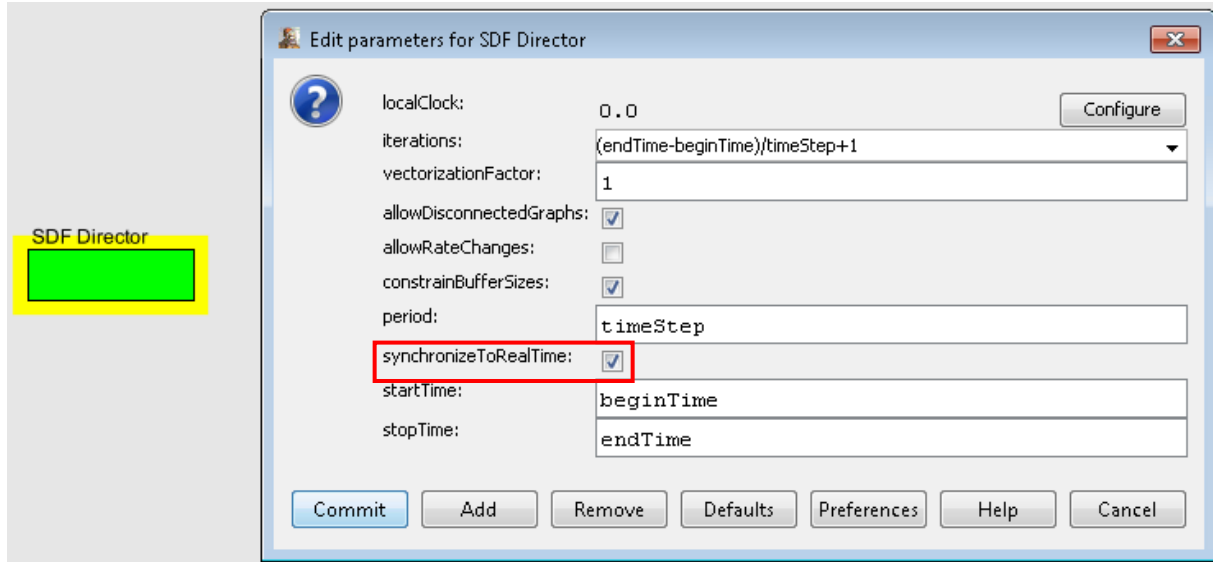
SDF Director

Edit parameters for SDF Director

localClock: 0.0

Configure

iterations: (endTime-beginTime)/timeStep+1

vectorizationFactor: 1

allowDisconnectedGraphs:

allowRateChanges:

constrainBufferSizes:

period: timeStep

synchronizeToRealTime:

startTime: beginTime

stopTime: endTime

Commit Add Remove Defaults Preferences Help Cancel